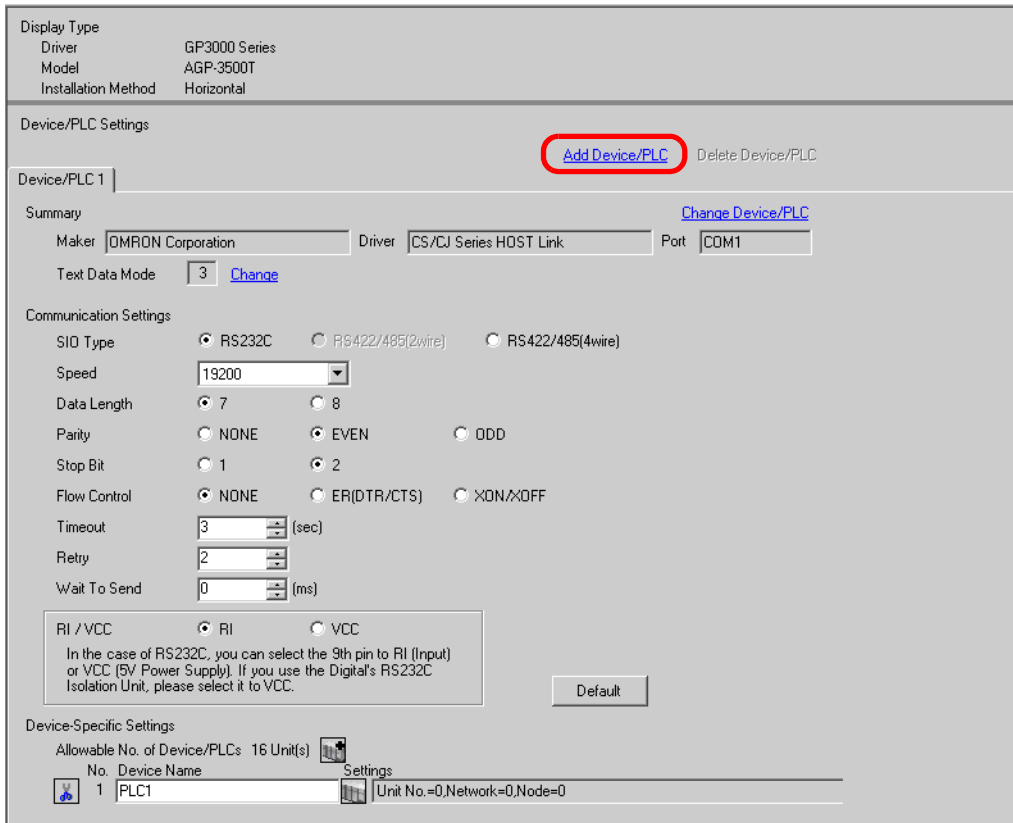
Display Type
Driver GP3000 Series
Model AGP-3500T
Installation Method Horizontal

Device/PLC Settings

Add Device/PLC Delete Device/PLC

Device/PLC 1

Summary Change Device/PLC

Maker OMRON Corporation Driver CS/CJ Series HOST Link Port COM1

Text Data Mode 3 Change

Communication Settings

SIO Type RS232C RS422/485(2wire) RS422/485(4wire)

Speed 19200

Data Length 7 8

Parity NONE EVEN ODD

Stop Bit 1 2

Flow Control NONE ER(DTR/CTS) XON/XOFF

Timeout 3 (sec)

Retry 2

Wait To Send 0 (ms)

RI / VCC RI VCC

In the case of RS232C, you can select the 9th pin to RI (Input) or VCC (5V Power Supply). If you use the Digital's RS232C Isolation Unit, please select it to VCC.

Default

Device-Specific Settings

Allowable No. of Device/PLCs 16 Unit(s)

| No. | Device Name | Settings |
|---|---|---|
| 1 | PLC1 | Unit No.=0,Network=0,Node=0 |